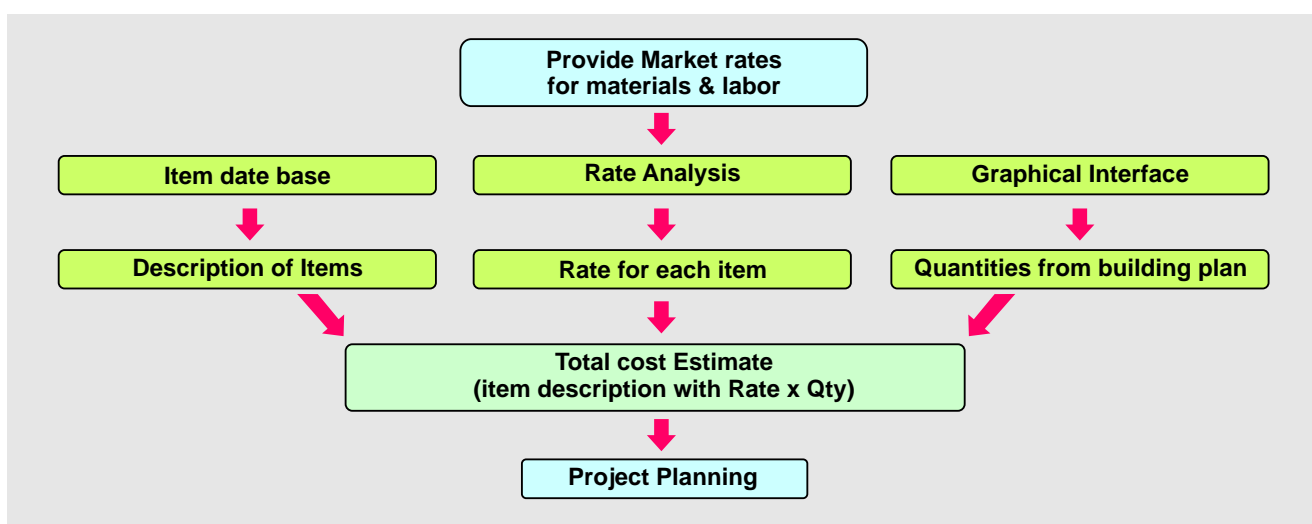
Provide Market rates for materials & labor

Item date base

Rate Analysis

Graphical Interface

Description of Items

Rate for each item

Quantities from building plan

Total cost Estimate (item description with Rate x Qty)

Project Planning